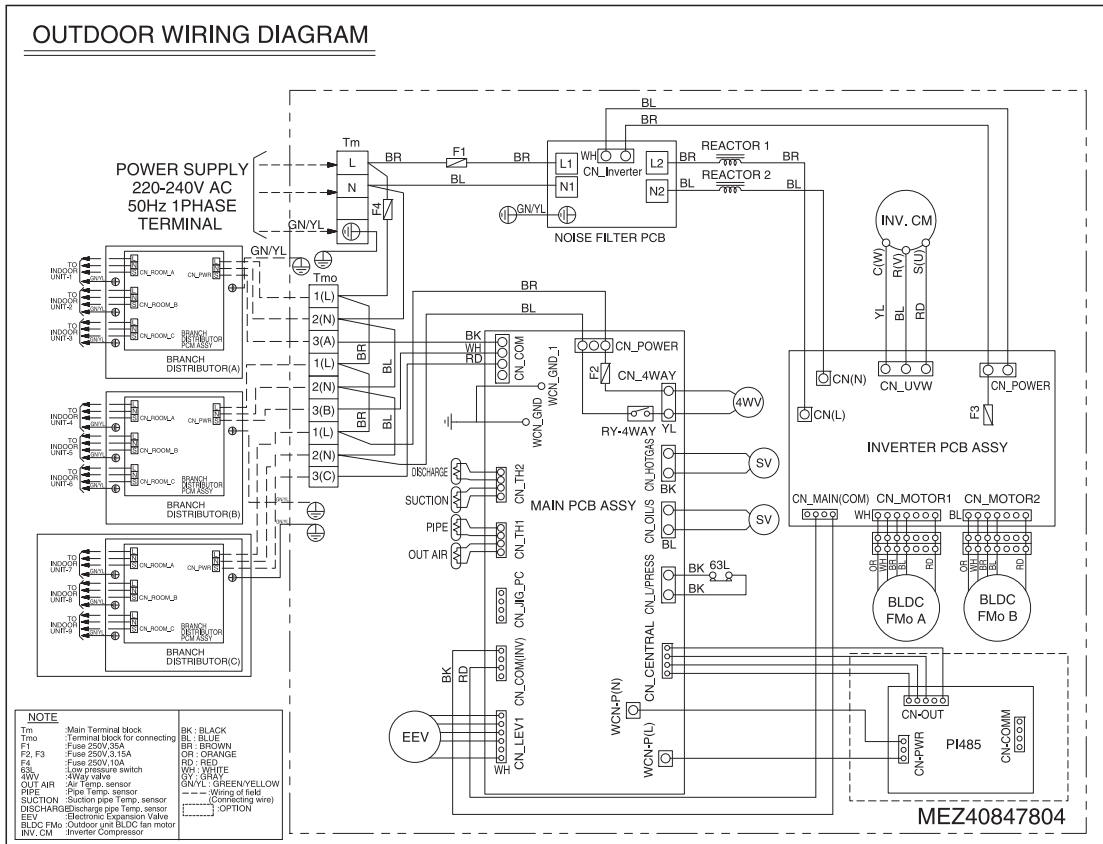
OUTDOOR WIRING DIAGRAM

POWER SUPPLY
220-240V AC
50Hz 1PHASE
TERMINAL

Tm
L
N
GN/YL
F4
BR
BL
F1
BR
WH
CN_Inverter
L1
L2
N1
N2
GN/YL
NOISE FILTER PCB
BL
BR
REACTOR 1
BR
BL
REACTOR 2
BL
INV. CM
C(W)
R(V)
S(U)
YL
BL
RD

GN/YL
Tmo
1(L)
2(N)
3(A)
1(L)
2(N)
3(B)
1(L)
2(N)
3(C)
BR
BL
BR
BL
BR
BL

TO INDOOR UNIT-1
TO INDOOR UNIT-2
TO INDOOR UNIT-3
CN_ROOM_A
CN_ROOM_B
CN_ROOM_C
CN_PWR
BRANCH DISTRIBUTOR PCM ASSY
BRANCH DISTRIBUTOR(A)

TO INDOOR UNIT-4
TO INDOOR UNIT-5
TO INDOOR UNIT-6
CN_ROOM_A
CN_ROOM_B
CN_ROOM_C
CN_PWR
BRANCH DISTRIBUTOR PCM ASSY
BRANCH DISTRIBUTOR(B)

TO INDOOR UNIT-7
TO INDOOR UNIT-8
TO INDOOR UNIT-9
CN_ROOM_A
CN_ROOM_B
CN_ROOM_C
CN_PWR
BRANCH DISTRIBUTOR PCM ASSY
BRANCH DISTRIBUTOR(C)

BK
WH
RD
CN_COM
WCN_GND_1
WCN_GND
CN_POWER
F2
CN_4WAY
4WV
RY-4WAY
YL
CN_HOTGAS
BK
SV
CN_OIL/S
BL
SV
CN_L/PRESS
BK
63L
BK
DISCHARGE
SUCTION
CN_TH2
PIPE
OUT AIR
CN_TH1
MAIN PCB ASSY
CN_JIG_PC
CN_CENTRAL
BK
RD
CN_COM(INV)
WCN-P(N)
EEV
CN_LEV1
WH
WCN-P(L)

CN(N)
CN(L)
CN_UVW
CN_POWER
F3
INVERTER PCB ASSY
CN_MAIN(COM)
CN_MOTOR1
CN_MOTOR2
WH
BL
OR
WH
BR
BL
RD
OR
WH
BR
BL
RD
BLDC FMo A
BLDC FMo B

CN-OUT
PI485
CN-PWR
CN-COMM

NOTE
Tm :Main Terminal block
Tmo :Terminal block for connecting
F1 :Fuse 250V,35A
F2, F3 :Fuse 250V,3.15A
F4 :Fuse 250V,10A
63L :Low pressure switch
4WV :4Way valve
OUT AIR :Air Temp. sensor
PIPE :Pipe Temp. sensor
SUCTION :Suction pipe Temp. sensor
DISCHARGE :Discharge pipe Temp. sensor
EEV :Electronic Expansion Valve
BLDC FMo :Outdoor unit BLDC fan motor
INV. CM :Inverter Compressor
BK : BLACK
BL : BLUE
BR : BROWN
OR : ORANGE
RD : RED
WH : WHITE
GY : GRAY
GN/YL : GREEN/YELLOW
:Wiring of field (Connecting wire)
:OPTION

MEZ40847804